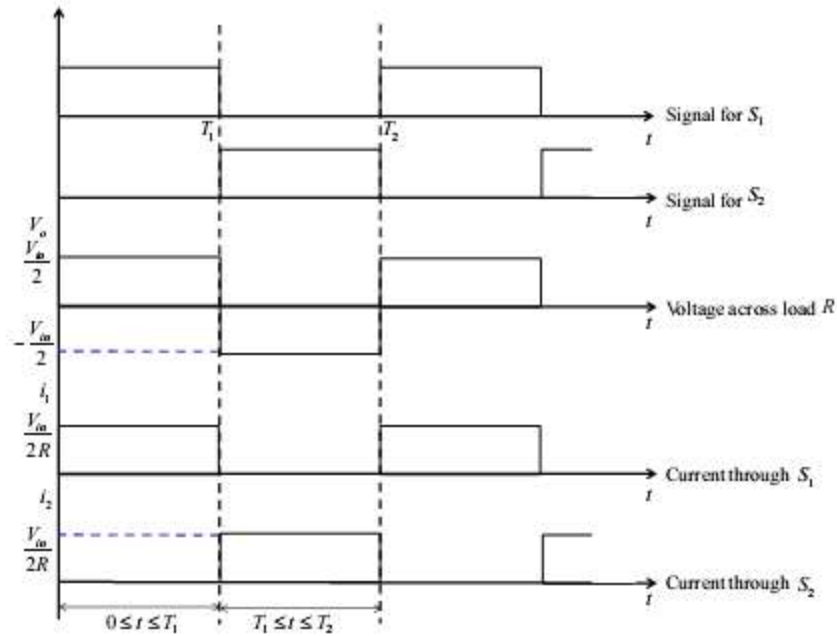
$T_1$ $T_2$ Signal for $S_1$ $t$

Signal for $S_2$ $t$

$V_o$

$\frac{V_{in}}{2}$

Voltage across load $R$ $t$

$-\frac{V_{in}}{2}$

$i_1$

$\frac{V_{in}}{2R}$

Current through $S_1$ $t$

$i_2$

$\frac{V_{in}}{2R}$

Current through $S_2$ $t$

$0 \leq t \leq T_1$ $T_1 \leq t \leq T_2$